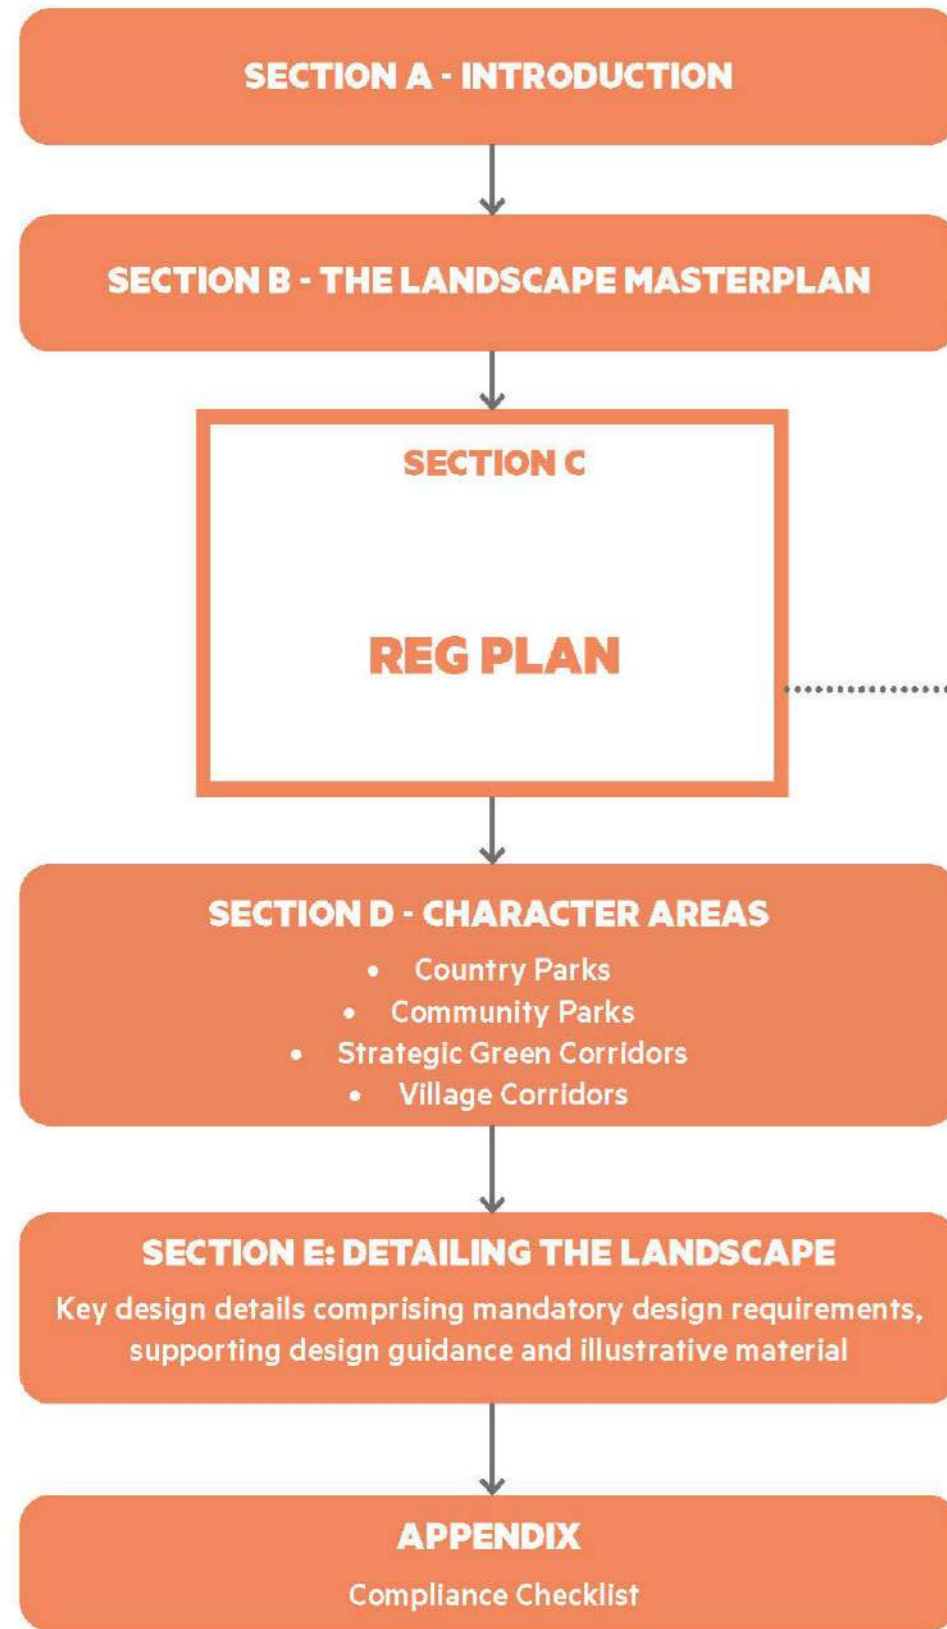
SECTION A - INTRODUCTION

SECTION B - THE LANDSCAPE MASTERPLAN

SECTION C

REG PLAN

SECTION D - CHARACTER AREAS
- Country Parks
- Community Parks
- Strategic Green Corridors
- Village Corridors

SECTION E: DETAILING THE LANDSCAPE
Key design details comprising mandatory design requirements, supporting design guidance and illustrative material

APPENDIX
Compliance Checklist